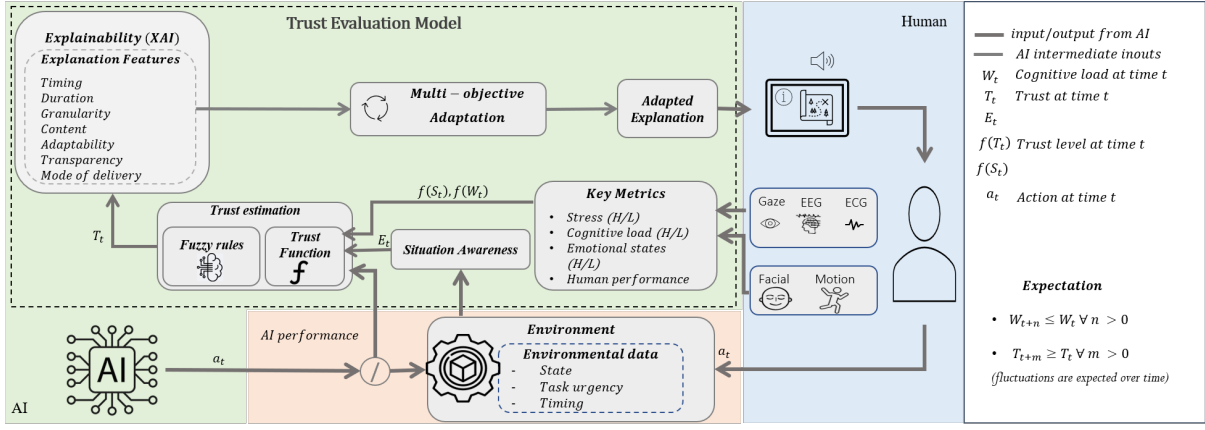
Trust Evaluation Model

Explainability (XAI)

Explanation Features

Timing
Duration
Granularity
Content
Adaptability
Transparency
Mode of delivery

Multi − objective
Adaptation

Adapted
Explanation

Human

$f(S_t), f(W_t)$

Key Metrics

- Stress (H/L)
- Cognitive load (H/L)
- Emotional states (H/L)
- Human performance

Trust estimation

$T_t$

Fuzzy rules

Trust
Function

$E_t$

Situation Awareness

Gaze EEG ECG

Facial Motion

AI

$a_t$

AI performance

/

Environment

Environmental data
- State
- Task urgency
- Timing

$a_t$

AI

input/output from AI
AI intermediate inouts
$W_t$ Cognitive load at time t
$T_t$ Trust at time t
$E_t$
$f(T_t)$ Trust level at time t
$f(S_t)$
$a_t$ Action at time t

Expectation

• $W_{t+n} \leq W_t \; \forall \; n > 0$

• $T_{t+m} \geq T_t \; \forall \; m > 0$

(fluctuations are expected over time)